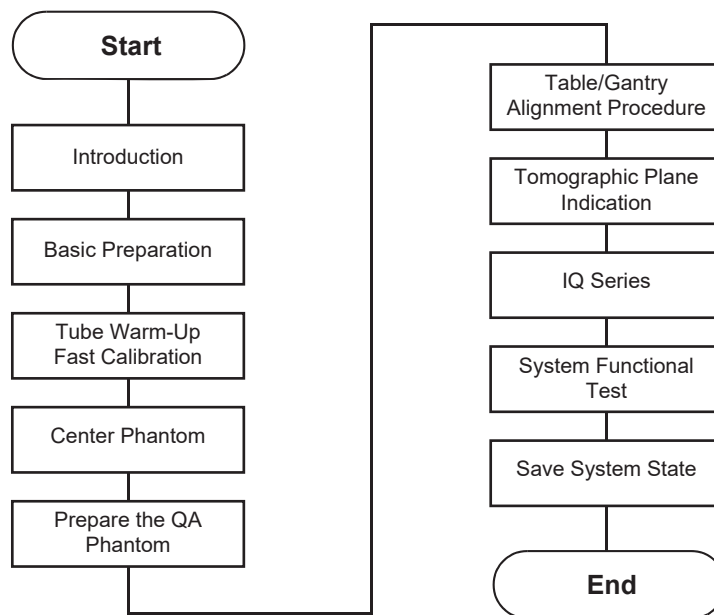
Start

Introduction

Basic Preparation

Tube Warm-Up Fast Calibration

Center Phantom

Prepare the QA Phantom

Table/Gantry Alignment Procedure

Tomographic Plane Indication

IQ Series

System Functional Test

Save System State

End